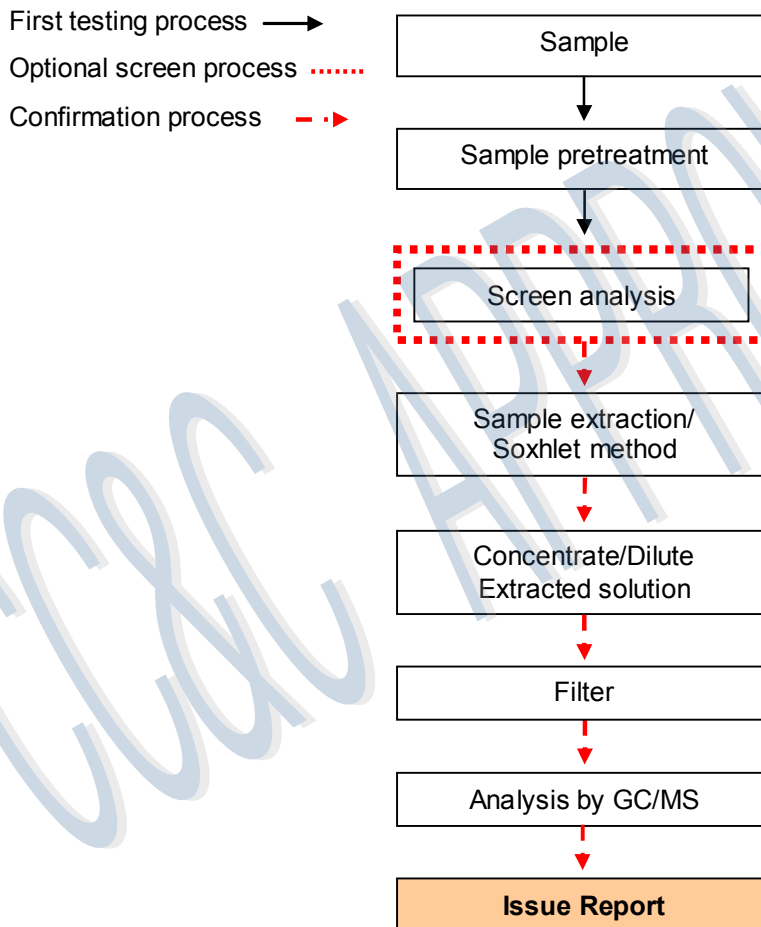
First testing process

Optional screen process

Confirmation process

Sample

Sample pretreatment

Screen analysis

Sample extraction/ Soxhlet method

Concentrate/Dilute Extracted solution

Filter

Analysis by GC/MS

Issue Report

CCIC APPR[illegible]